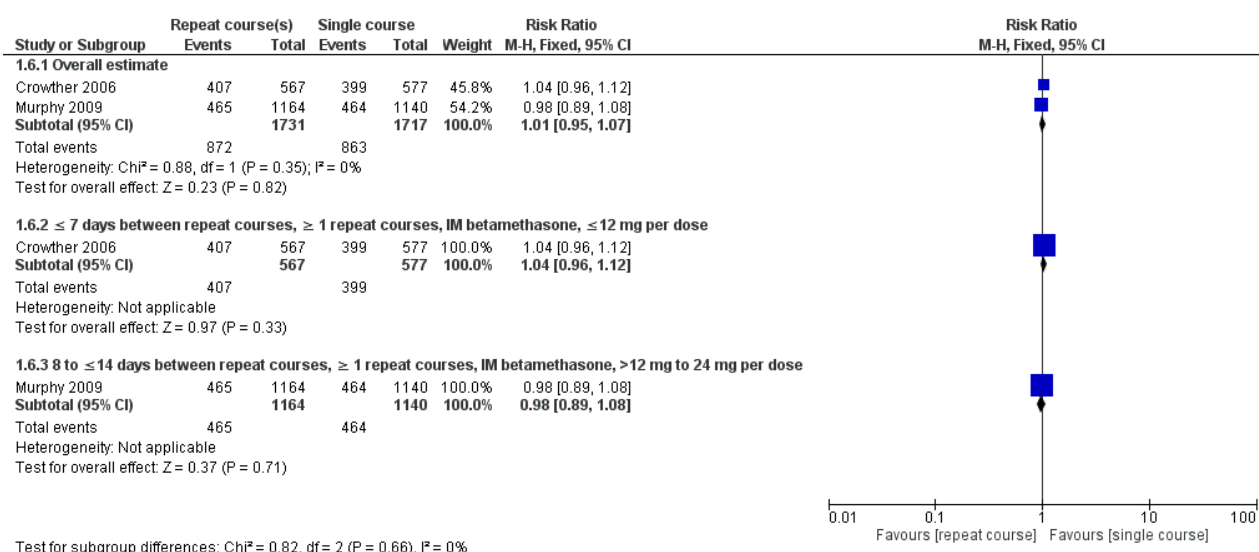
| Study or Subgroup | Repeat course(s) Events | Repeat course(s) Total | Single course Events | Single course Total | Weight | Risk Ratio M-H, Fixed, 95% CI |
|---|---|---|---|---|---|---|
| **1.6.1 Overall estimate** | | | | | | |
| Crowther 2006 | 407 | 567 | 399 | 577 | 45.8% | 1.04 [0.96, 1.12] |
| Murphy 2009 | 465 | 1164 | 464 | 1140 | 54.2% | 0.98 [0.89, 1.08] |
| **Subtotal (95% CI)** | | **1731** | | **1717** | **100.0%** | **1.01 [0.95, 1.07]** |
| Total events | 872 | | 863 | | | |

Heterogeneity: Chi² = 0.88, df = 1 (P = 0.35); I² = 0%
Test for overall effect: Z = 0.23 (P = 0.82)

| Study or Subgroup | Repeat course(s) Events | Repeat course(s) Total | Single course Events | Single course Total | Weight | Risk Ratio M-H, Fixed, 95% CI |
|---|---|---|---|---|---|---|
| **1.6.2 ≤ 7 days between repeat courses, ≥ 1 repeat courses, IM betamethasone, ≤12 mg per dose** | | | | | | |
| Crowther 2006 | 407 | 567 | 399 | 577 | 100.0% | 1.04 [0.96, 1.12] |
| **Subtotal (95% CI)** | | **567** | | **577** | **100.0%** | **1.04 [0.96, 1.12]** |
| Total events | 407 | | 399 | | | |

Heterogeneity: Not applicable
Test for overall effect: Z = 0.97 (P = 0.33)

| Study or Subgroup | Repeat course(s) Events | Repeat course(s) Total | Single course Events | Single course Total | Weight | Risk Ratio M-H, Fixed, 95% CI |
|---|---|---|---|---|---|---|
| **1.6.3 8 to ≤14 days between repeat courses, ≥ 1 repeat courses, IM betamethasone, >12 mg to 24 mg per dose** | | | | | | |
| Murphy 2009 | 465 | 1164 | 464 | 1140 | 100.0% | 0.98 [0.89, 1.08] |
| **Subtotal (95% CI)** | | **1164** | | **1140** | **100.0%** | **0.98 [0.89, 1.08]** |
| Total events | 465 | | 464 | | | |

Heterogeneity: Not applicable
Test for overall effect: Z = 0.37 (P = 0.71)

Risk Ratio
M-H, Fixed, 95% CI

0.01 0.1 1 10 100
Favours [repeat course] Favours [single course]

Test for subgroup differences: Chi² = 0.82, df = 2 (P = 0.66), I² = 0%